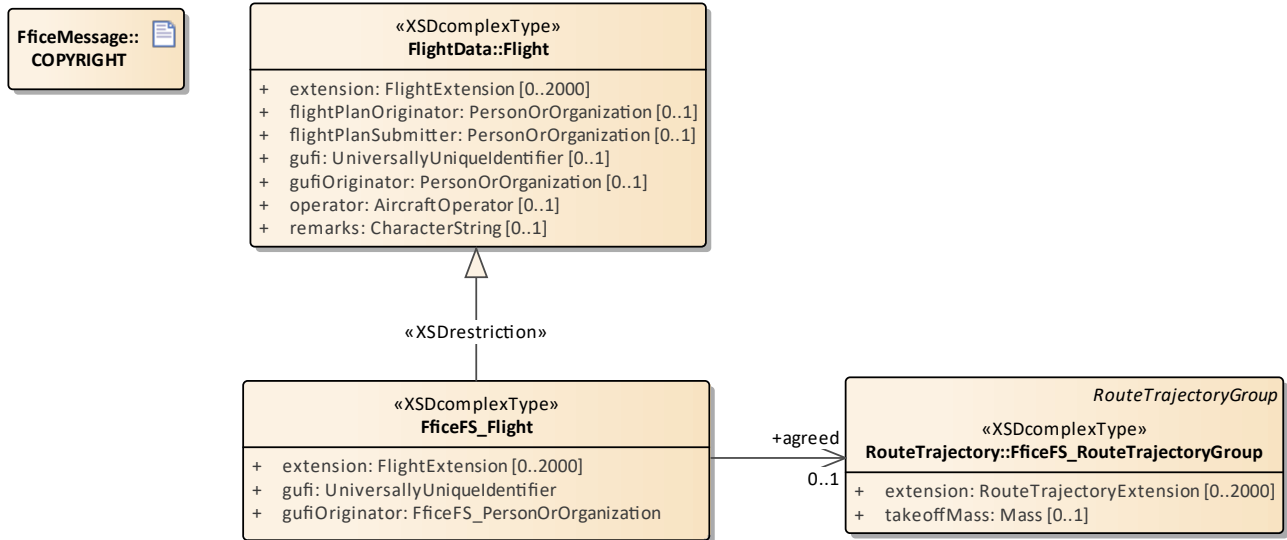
FficeMessage::
COPYRIGHT

«XSDcomplexType»
FlightData::Flight

+ extension: FlightExtension [0..2000]
+ flightPlanOriginator: PersonOrOrganization [0..1]
+ flightPlanSubmitter: PersonOrOrganization [0..1]
+ gufi: UniversallyUniqueIdentifier [0..1]
+ gufiOriginator: PersonOrOrganization [0..1]
+ operator: AircraftOperator [0..1]
+ remarks: CharacterString [0..1]

«XSDrestriction»

«XSDcomplexType»
FficeFS_Flight

+ extension: FlightExtension [0..2000]
+ gufi: UniversallyUniqueIdentifier
+ gufiOriginator: FficeFS_PersonOrOrganization

+agreed

0..1

RouteTrajectoryGroup

«XSDcomplexType»
RouteTrajectory::FficeFS_RouteTrajectoryGroup

+ extension: RouteTrajectoryExtension [0..2000]
+ takeoffMass: Mass [0..1]